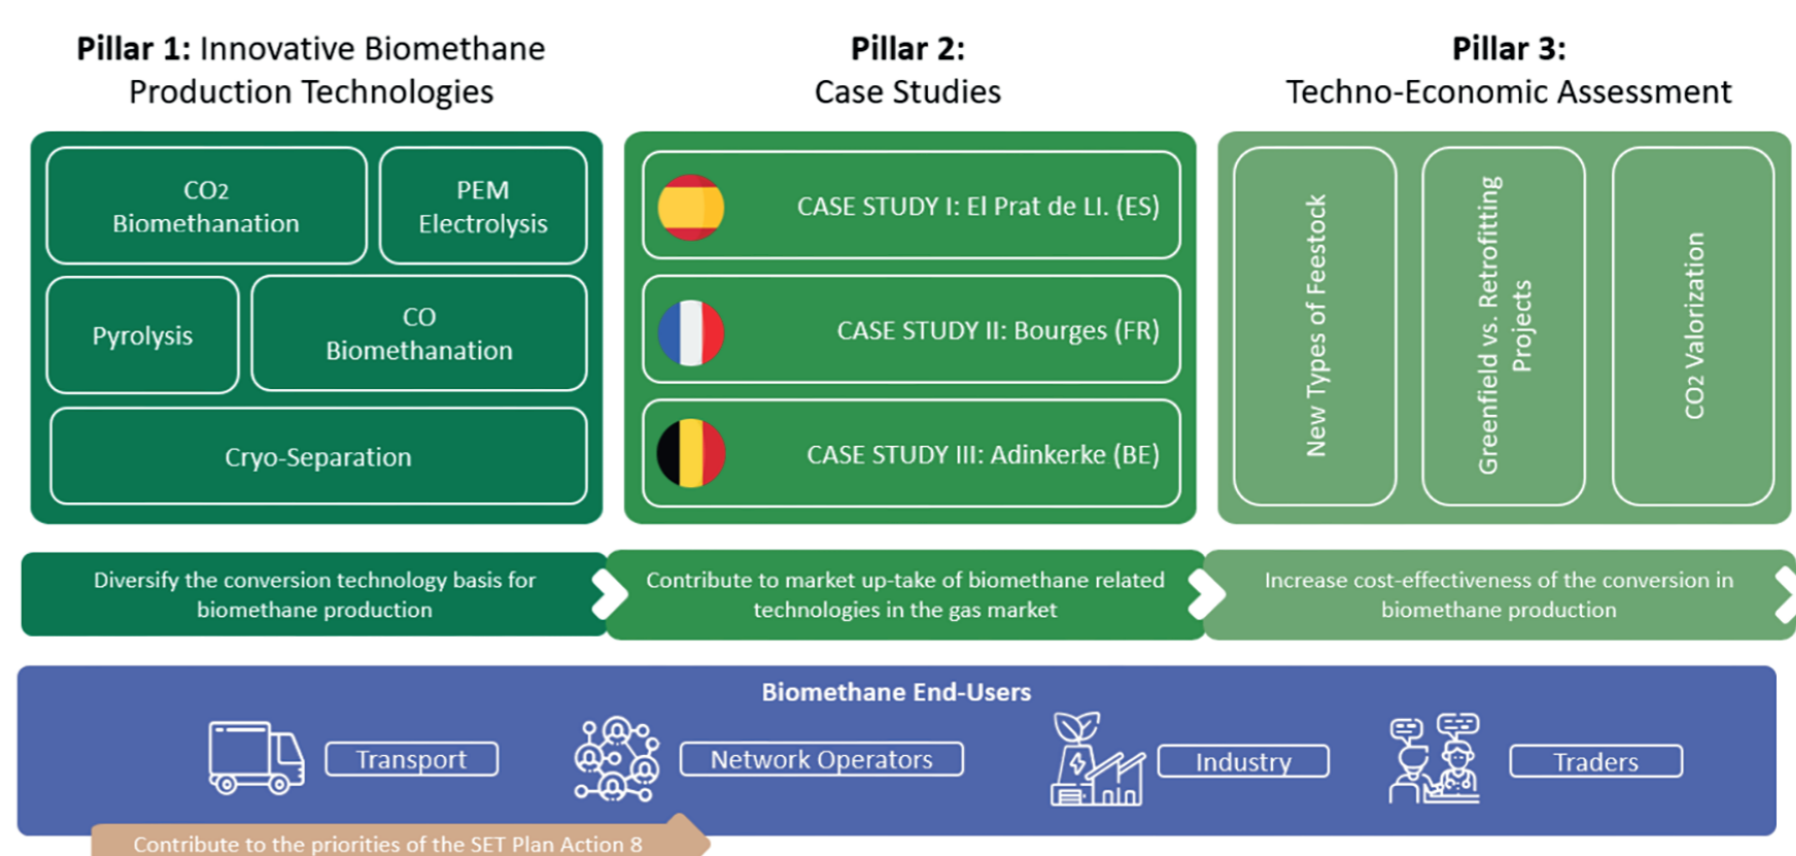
**Pillar 1:** Innovative Biomethane Production Technologies

**Pillar 2:** Case Studies

**Pillar 3:** Techno-Economic Assessment

$CO_2$ Biomethanation

PEM Electrolysis

Pyrolysis

CO Biomethanation

Cryo-Separation

CASE STUDY I: El Prat de Ll. (ES)

CASE STUDY II: Bourges (FR)

CASE STUDY III: Adinkerke (BE)

New Types of Feestock

Greenfield vs. Retrofitting Projects

$CO_2$ Valorization

Diversify the conversion technology basis for biomethane production

Contribute to market up-take of biomethane related technologies in the gas market

Increase cost-effectiveness of the conversion in biomethane production

**Biomethane End-Users**

Transport

Network Operators

Industry

Traders

Contribute to the priorities of the SET Plan Action 8